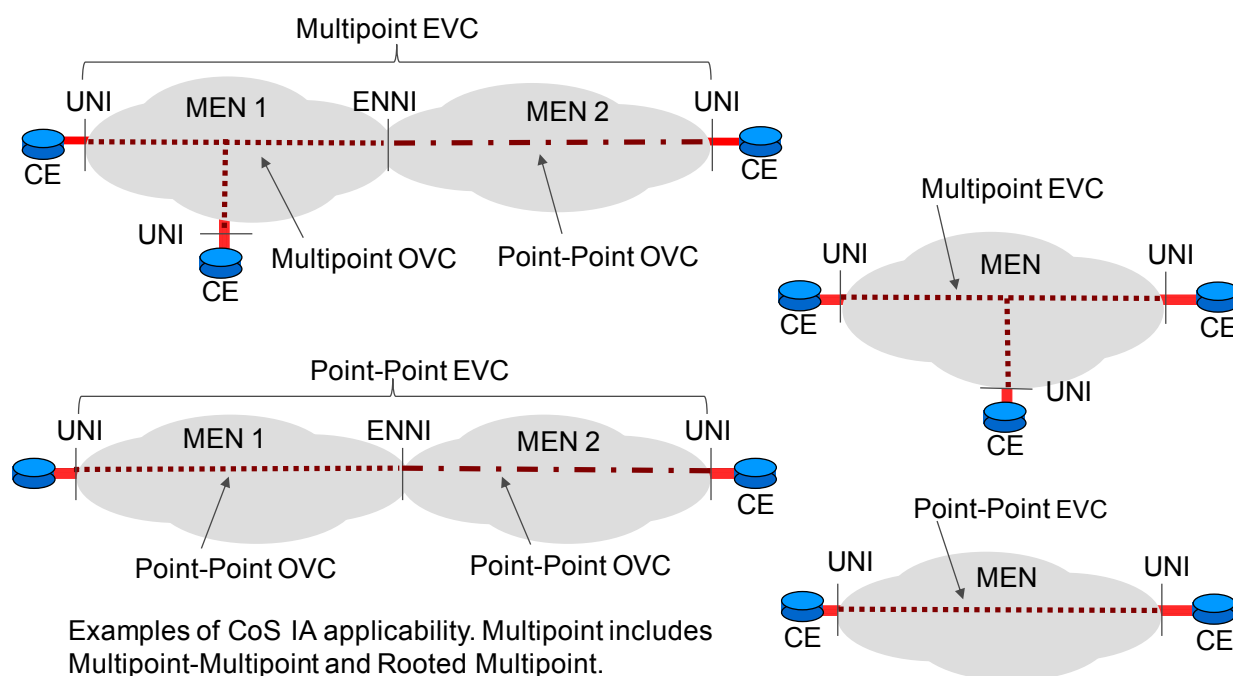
Multipoint EVC

UNI MEN 1 ENNI MEN 2 UNI

CE CE

UNI

CE

Multipoint OVC

Point-Point OVC

Multipoint EVC

UNI MEN UNI

CE CE

UNI

CE

Point-Point EVC

UNI MEN 1 ENNI MEN 2 UNI

CE

Point-Point OVC

Point-Point OVC

Point-Point EVC

UNI MEN UNI

CE CE

Examples of CoS IA applicability. Multipoint includes Multipoint-Multipoint and Rooted Multipoint.